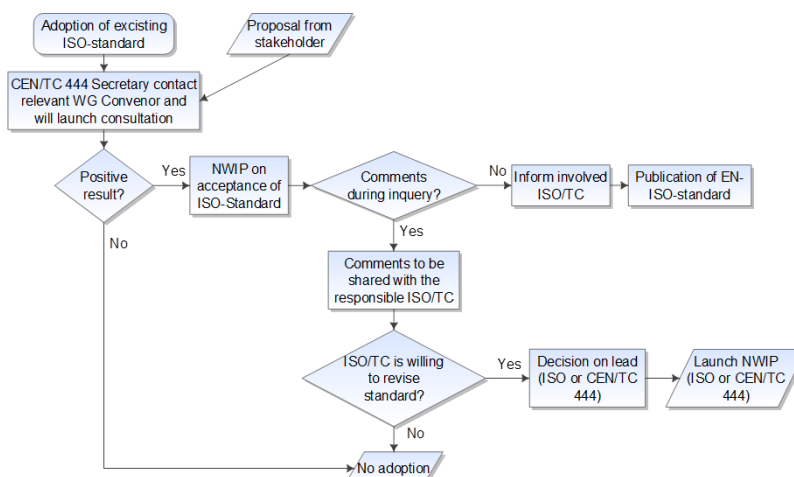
Adoption of excisting ISO-standard

Proposal from stakeholder

CEN/TC 444 Secretary contact relevant WG Convenor and will launch consultation

Positive result?

Yes

NWIP on acceptance of ISO-Standard

Comments during inquery?

No

Inform involved ISO/TC

Publication of EN-ISO-standard

No

Yes

Comments to be shared with the responsible ISO/TC

ISO/TC is willing to revise standard?

Yes

Decision on lead (ISO or CEN/TC 444)

Launch NWIP (ISO or CEN/TC 444)

No

No adoption